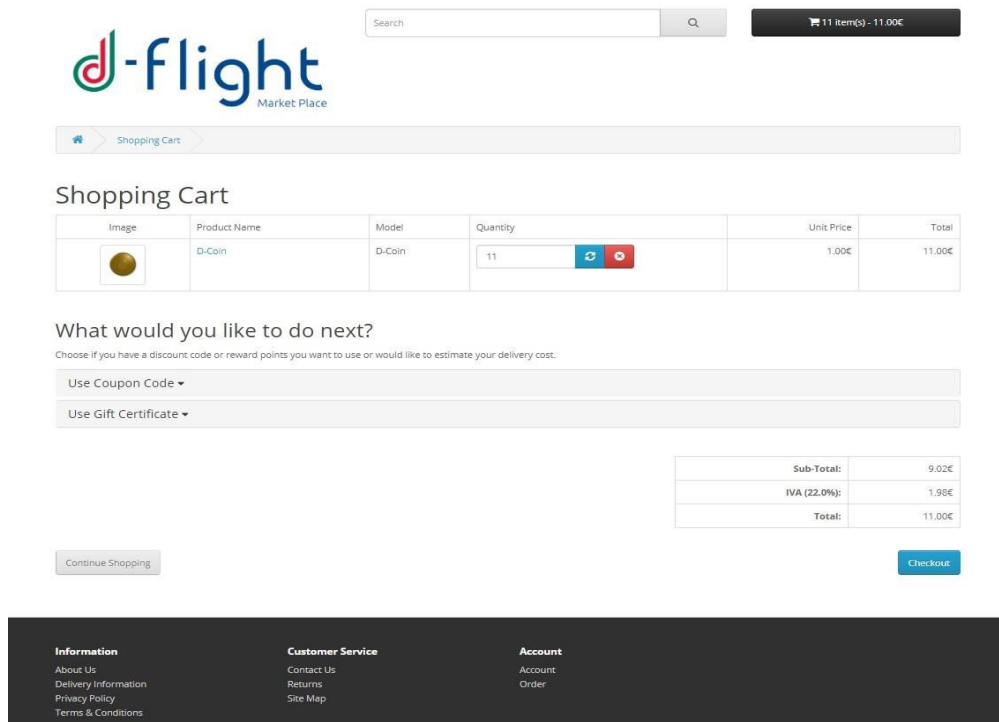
Search

11 item(s) - 11.00€

d-flight
Market Place

Shopping Cart

Shopping Cart

| Image | Product Name | Model | Quantity | Unit Price | Total |
|---|---|---|---|---|---|
| | D-Coin | D-Coin | 11 | 1.00€ | 11.00€ |

What would you like to do next?

Choose if you have a discount code or reward points you want to use or would like to estimate your delivery cost.

Use Coupon Code ▾

Use Gift Certificate ▾

| | |
|---|---|
| Sub-Total: | 9.02€ |
| IVA (22.0%): | 1.98€ |
| Total: | 11.00€ |

Continue Shopping

Checkout

Information
About Us
Delivery Information
Privacy Policy
Terms & Conditions

Customer Service
Contact Us
Returns
Site Map

Account
Account
Order